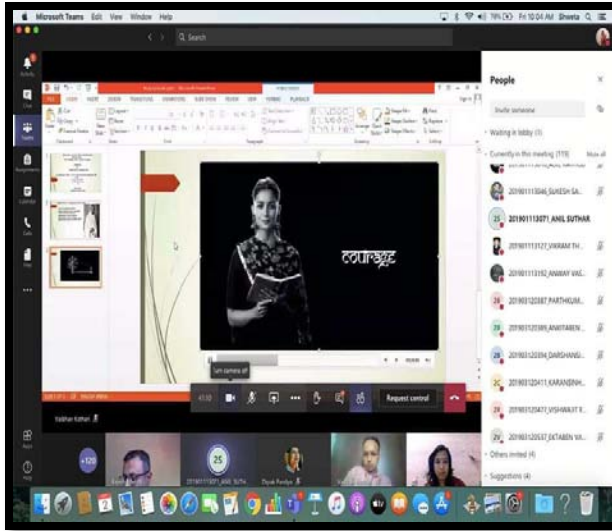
Microsoft Teams Edit View Window Help

Fri 10:04 AM Shweta

Search

Activity

Chat

Teams

Assignments

Calendar

Calls

Files

courage

Turn camera off

Request control

Vaibhav Kothari

+120

25

201901113071_ANIL_SUTHAR

Dipak Pandya

Apps

Help

People

Invite someone

Waiting in lobby (1)

Currently in this meeting (119)

201901113046_SUKESH SA...

25 201901113071_ANIL SUTHAR

201901113127_VIKRAM TH...

201901113152_ANWAY VAS...

201903120387_PARTHKUM...

201903120389_ANKITABEN...

201903120394_DARSHANG...

201903120411_KARANSINH...

201903120477_VISHWAJIT K...

201903120537_EKTABEN VA...

Others invited (4)

Suggestions (4)